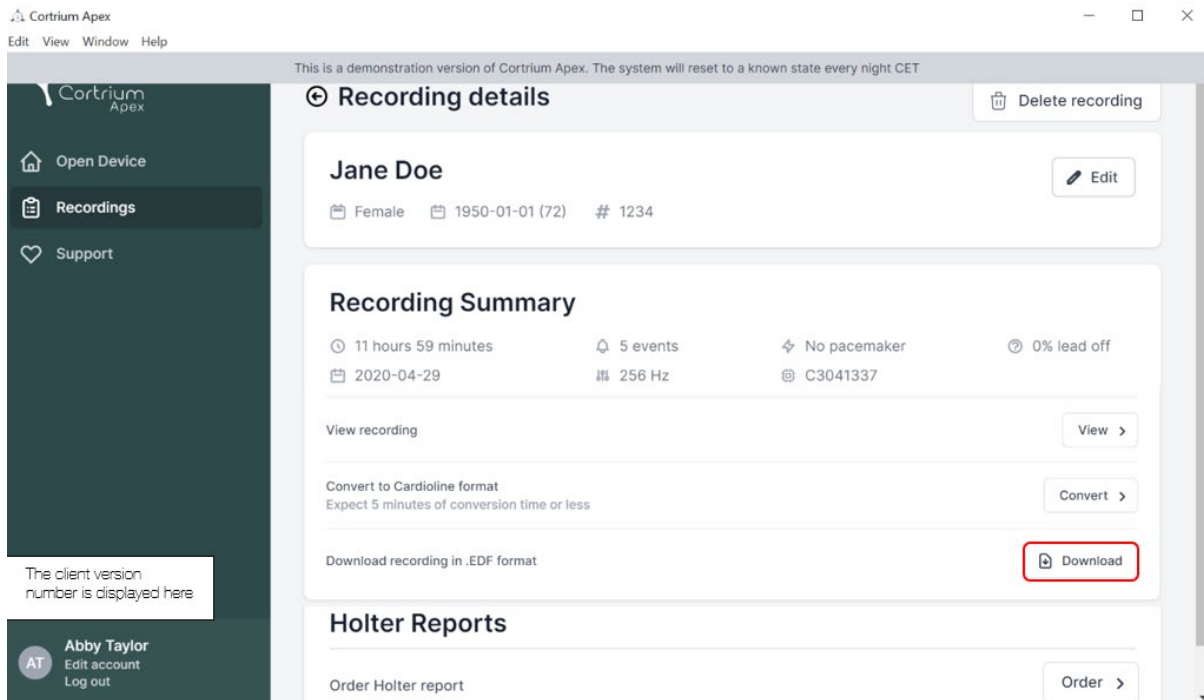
Cortrium Apex
Edit View Window Help

This is a demonstration version of Cortrium Apex. The system will reset to a known state every night CET

Cortrium Apex

Open Device
Recordings
Support

Recording details

Delete recording

Jane Doe

Edit

Female 1950-01-01 (72) # 1234

Recording Summary

11 hours 59 minutes
5 events
No pacemaker
0% lead off
2020-04-29
256 Hz
C3041337

View recording
View >

Convert to Cardioline format
Expect 5 minutes of conversion time or less
Convert >

Download recording in .EDF format
Download

The client version number is displayed here

Holter Reports

AT
Abby Taylor
Edit account
Log out

Order Holter report
Order >